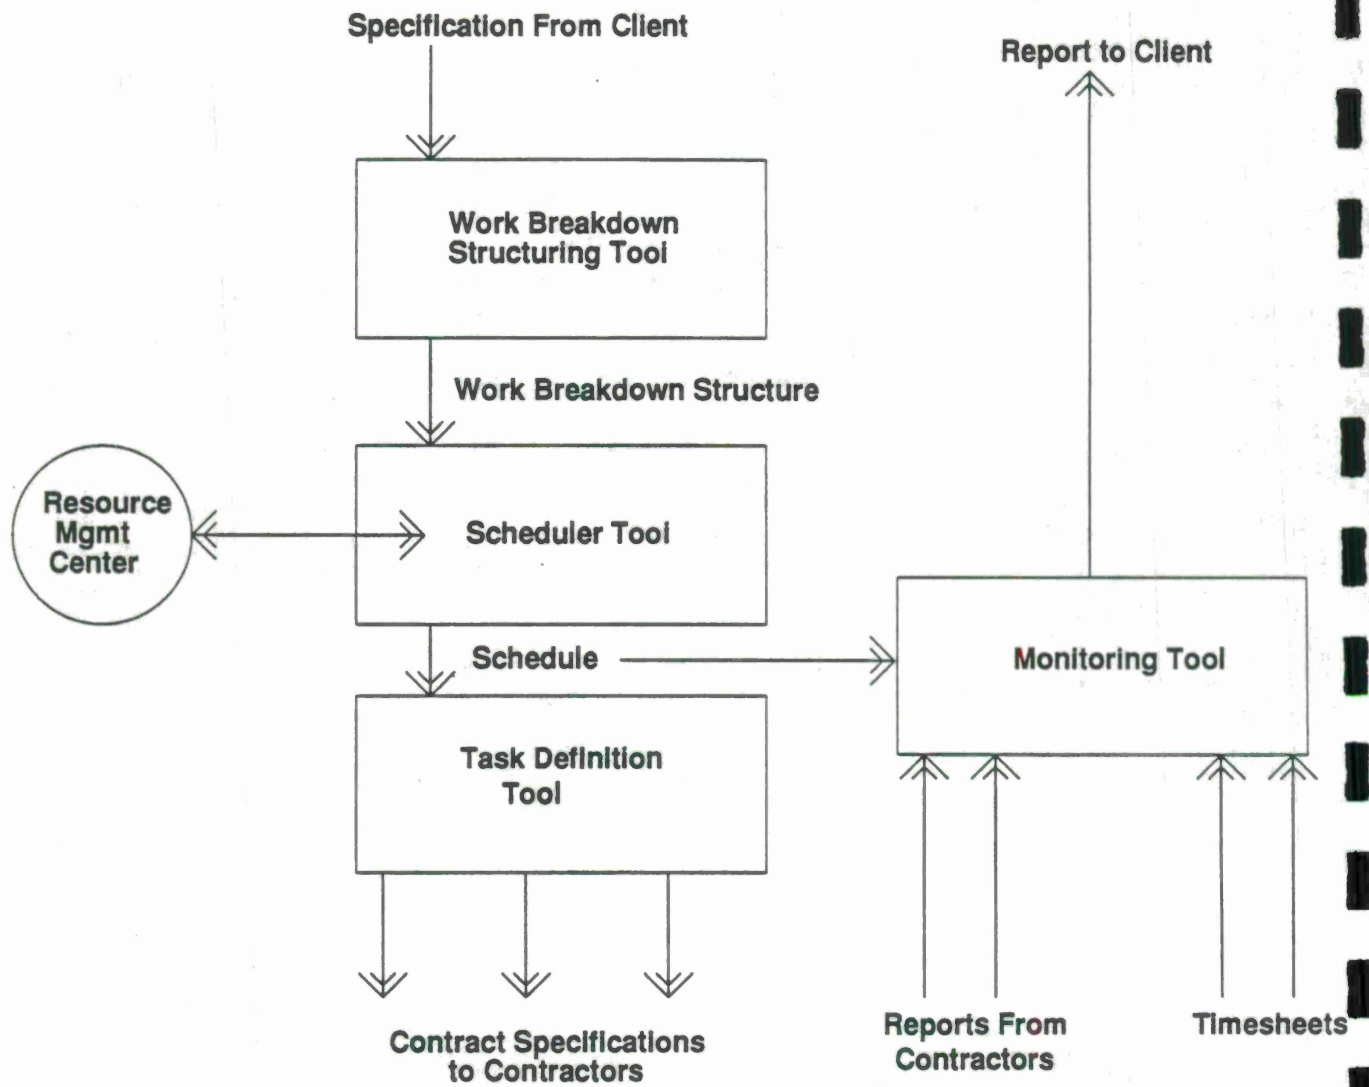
Specification From Client

Report to Client

Work Breakdown Structuring Tool

Work Breakdown Structure

Resource Mgmt Center

Scheduler Tool

Schedule

Monitoring Tool

Task Definition Tool

Contract Specifications to Contractors

Reports From Contractors

Timesheets